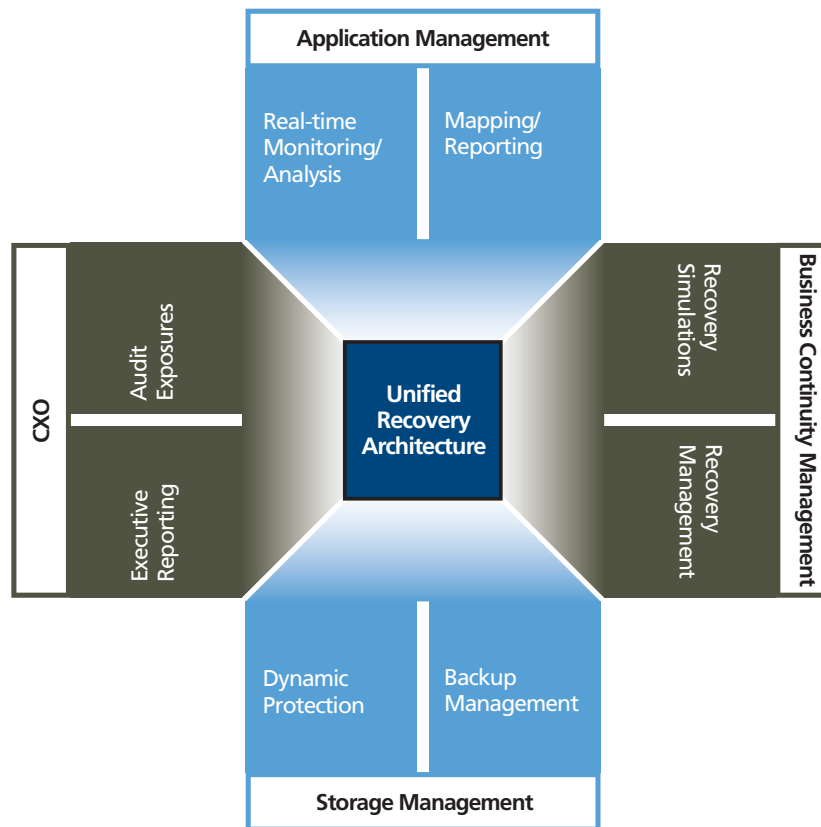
Application Management

Real-time Monitoring/ Analysis

Mapping/ Reporting

CXO

Audit Exposures

Executive Reporting

Unified Recovery Architecture

Recovery Simulations

Recovery Management

Business Continuity Management

Dynamic Protection

Backup Management

Storage Management